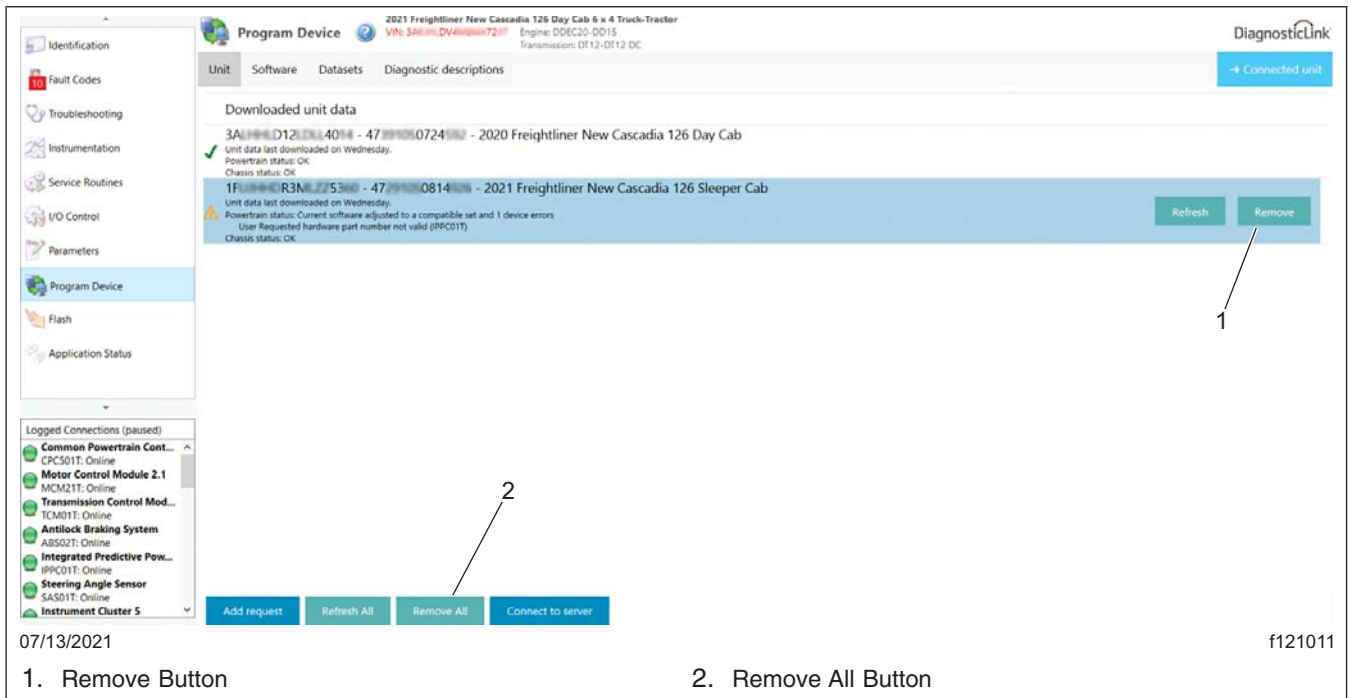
Identification
Fault Codes
Troubleshooting
Instrumentation
Service Routines
I/O Control
Parameters
Program Device
Flash
Application Status

Logged Connections (paused)
Common Powertrain Cont...
CPC501T: Online
Motor Control Module 2.1
MCM21T: Online
Transmission Control Mod...
TCM01T: Online
Antilock Braking System
ABS02T: Online
Integrated Predictive Pow...
IPPC01T: Online
Steering Angle Sensor
SAS01T: Online
Instrument Cluster 5

Program Device
2021 Freightliner New Cascadia 126 Day Cab 6 x 4 Truck-Tractor
VIN: 3A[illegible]DV4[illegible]72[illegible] Engine: DDEC20-DD15
Transmission: DT12-DT12 DC
DiagnosticLink

Unit Software Datasets Diagnostic descriptions
→ Connected unit

Downloaded unit data

3A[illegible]D12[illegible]4014 - 47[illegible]0724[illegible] - 2020 Freightliner New Cascadia 126 Day Cab
Unit data last downloaded on Wednesday.
Powertrain status: OK
Chassis status: OK

1F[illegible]R3M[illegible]53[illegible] - 47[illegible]0814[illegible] - 2021 Freightliner New Cascadia 126 Sleeper Cab
Unit data last downloaded on Wednesday.
Powertrain status: Current software adjusted to a compatible set and 1 device errors
User Requested hardware part number not valid (IPPC01T)
Chassis status: OK

Refresh Remove

1

2

Add request Refresh All Remove All Connect to server

07/13/2021
f121011

1. Remove Button
2. Remove All Button